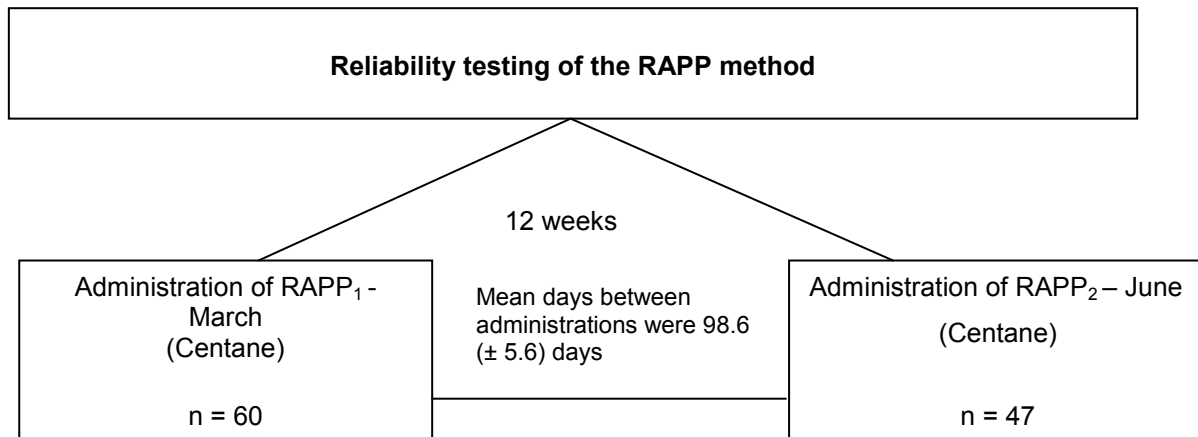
Reliability testing of the RAPP method

12 weeks

Administration of $RAPP_1$ - March (Centane)

n = 60

Mean days between administrations were 98.6 (± 5.6) days

Administration of $RAPP_2$ – June (Centane)

n = 47